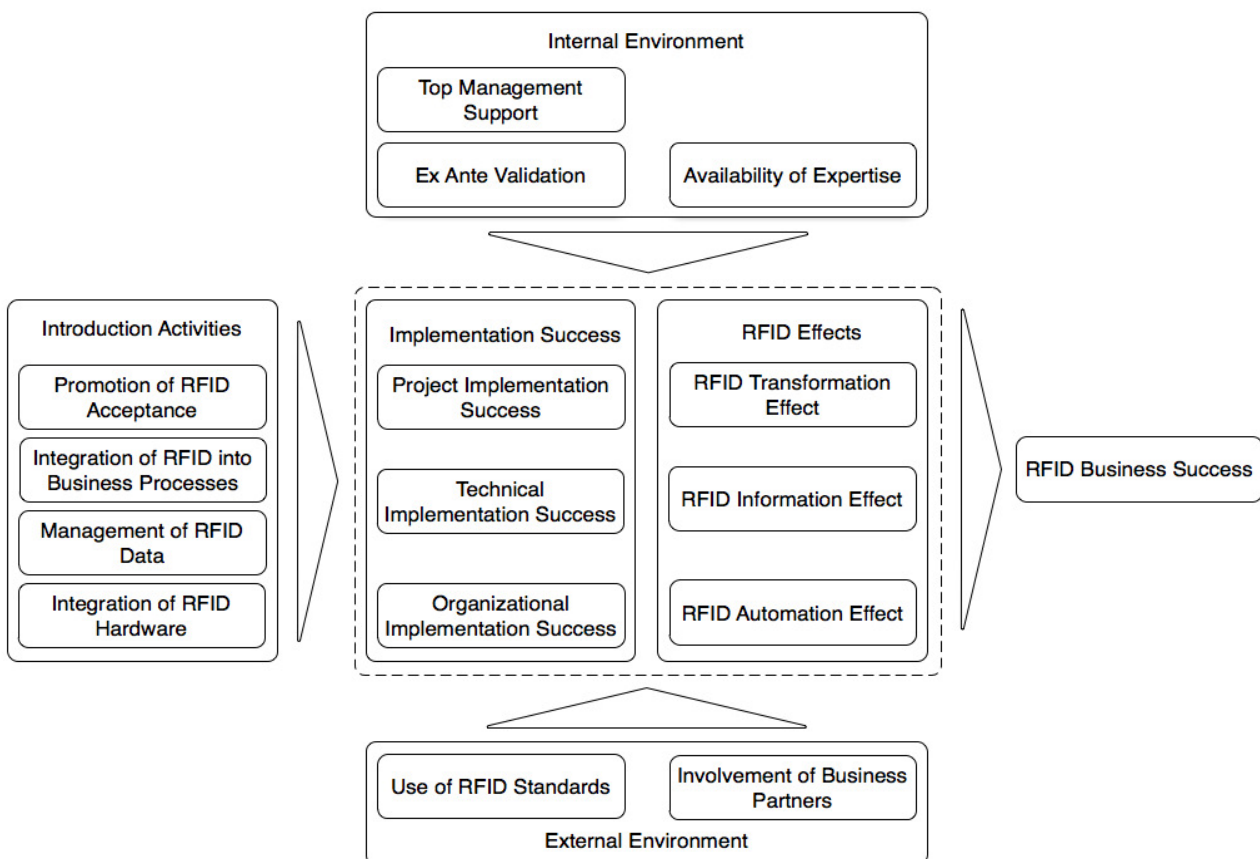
Internal Environment

Top Management Support

Ex Ante Validation

Availability of Expertise

Introduction Activities

Promotion of RFID Acceptance

Integration of RFID into Business Processes

Management of RFID Data

Integration of RFID Hardware

Implementation Success

Project Implementation Success

Technical Implementation Success

Organizational Implementation Success

RFID Effects

RFID Transformation Effect

RFID Information Effect

RFID Automation Effect

RFID Business Success

Use of RFID Standards

Involvement of Business Partners

External Environment